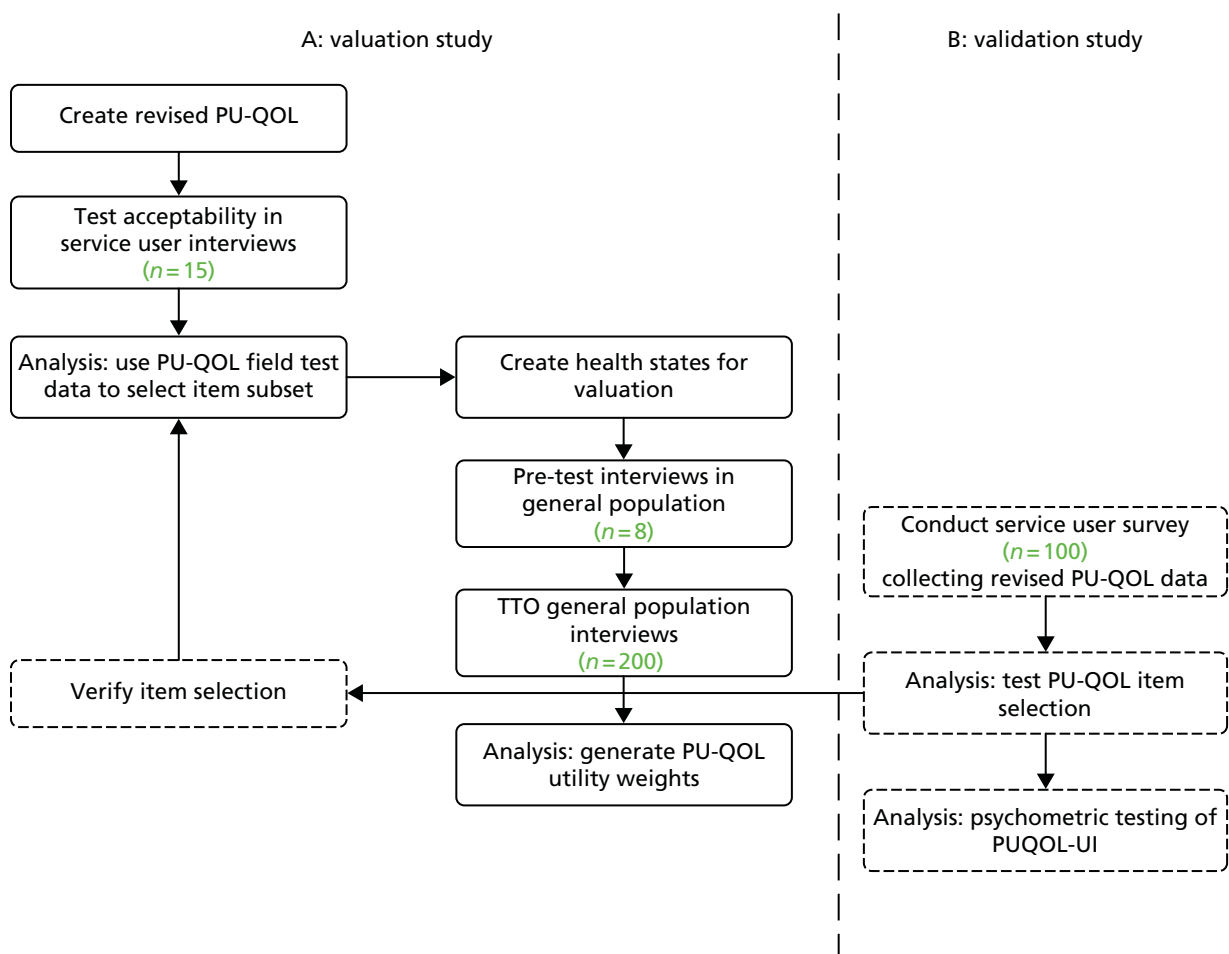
A: valuation study

B: validation study

Create revised PU-QOL

Test acceptability in service user interviews ($n = 15$)

Analysis: use PU-QOL field test data to select item subset

Create health states for valuation

Pre-test interviews in general population ($n = 8$)

TTO general population interviews ($n = 200$)

Analysis: generate PU-QOL utility weights

Verify item selection

Conduct service user survey ($n = 100$) collecting revised PU-QOL data

Analysis: test PU-QOL item selection

Analysis: psychometric testing of PUQOL-UI